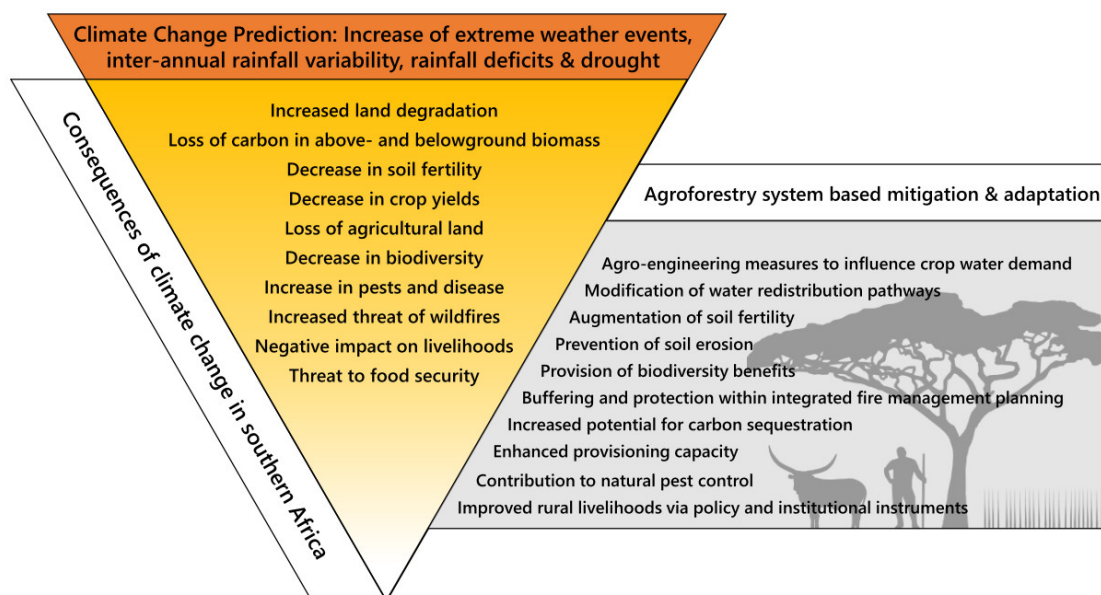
Climate Change Prediction: Increase of extreme weather events, inter-annual rainfall variability, rainfall deficits & drought

Consequences of climate change in southern Africa

Increased land degradation
Loss of carbon in above- and belowground biomass
Decrease in soil fertility
Decrease in crop yields
Loss of agricultural land
Decrease in biodiversity
Increase in pests and disease
Increased threat of wildfires
Negative impact on livelihoods
Threat to food security

Agroforestry system based mitigation & adaptation

Agro-engineering measures to influence crop water demand
Modification of water redistribution pathways
Augmentation of soil fertility
Prevention of soil erosion
Provision of biodiversity benefits
Buffering and protection within integrated fire management planning
Increased potential for carbon sequestration
Enhanced provisioning capacity
Contribution to natural pest control
Improved rural livelihoods via policy and institutional instruments